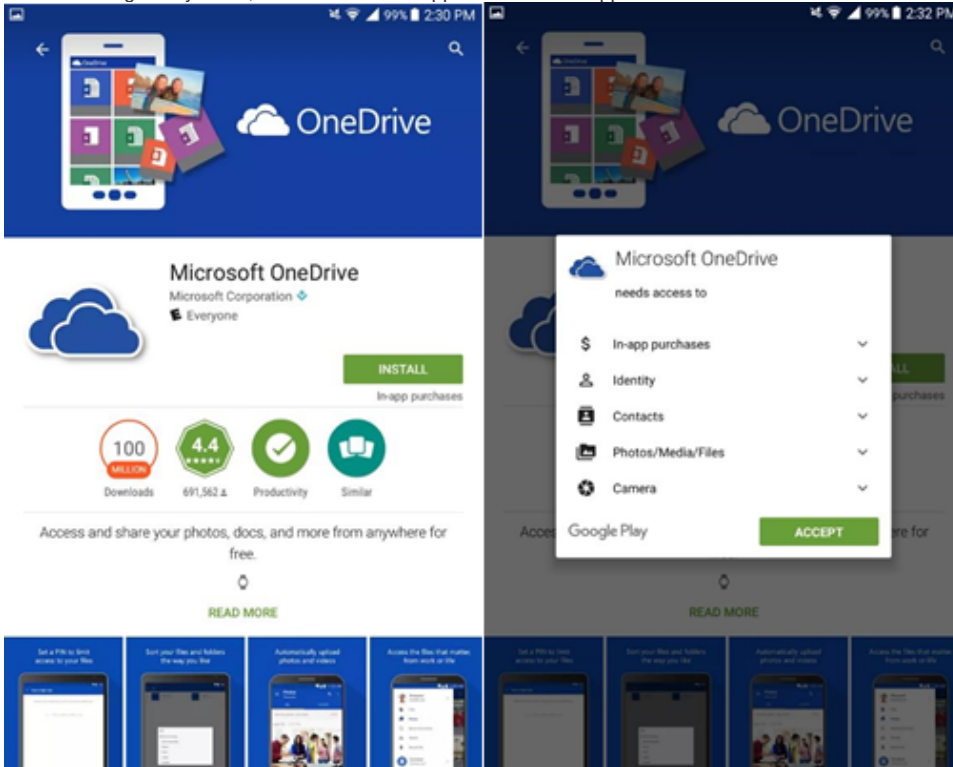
99% 2:30 PM

OneDrive

Microsoft OneDrive
Microsoft Corporation
Everyone

INSTALL
In-app purchases

100 MILLION
Downloads

4.4
691,562

Productivity

Similar

Access and share your photos, docs, and more from anywhere for free.

READ MORE

Set a PIN to limit access to your files

Sort your files and folders the way you like

Automatically upload photos and videos

Access the files that matter, from work or life

99% 2:32 PM

OneDrive

Microsoft OneDrive
needs access to

In-app purchases
Identity
Contacts
Photos/Media/Files
Camera

Google Play
ACCEPT

READ MORE